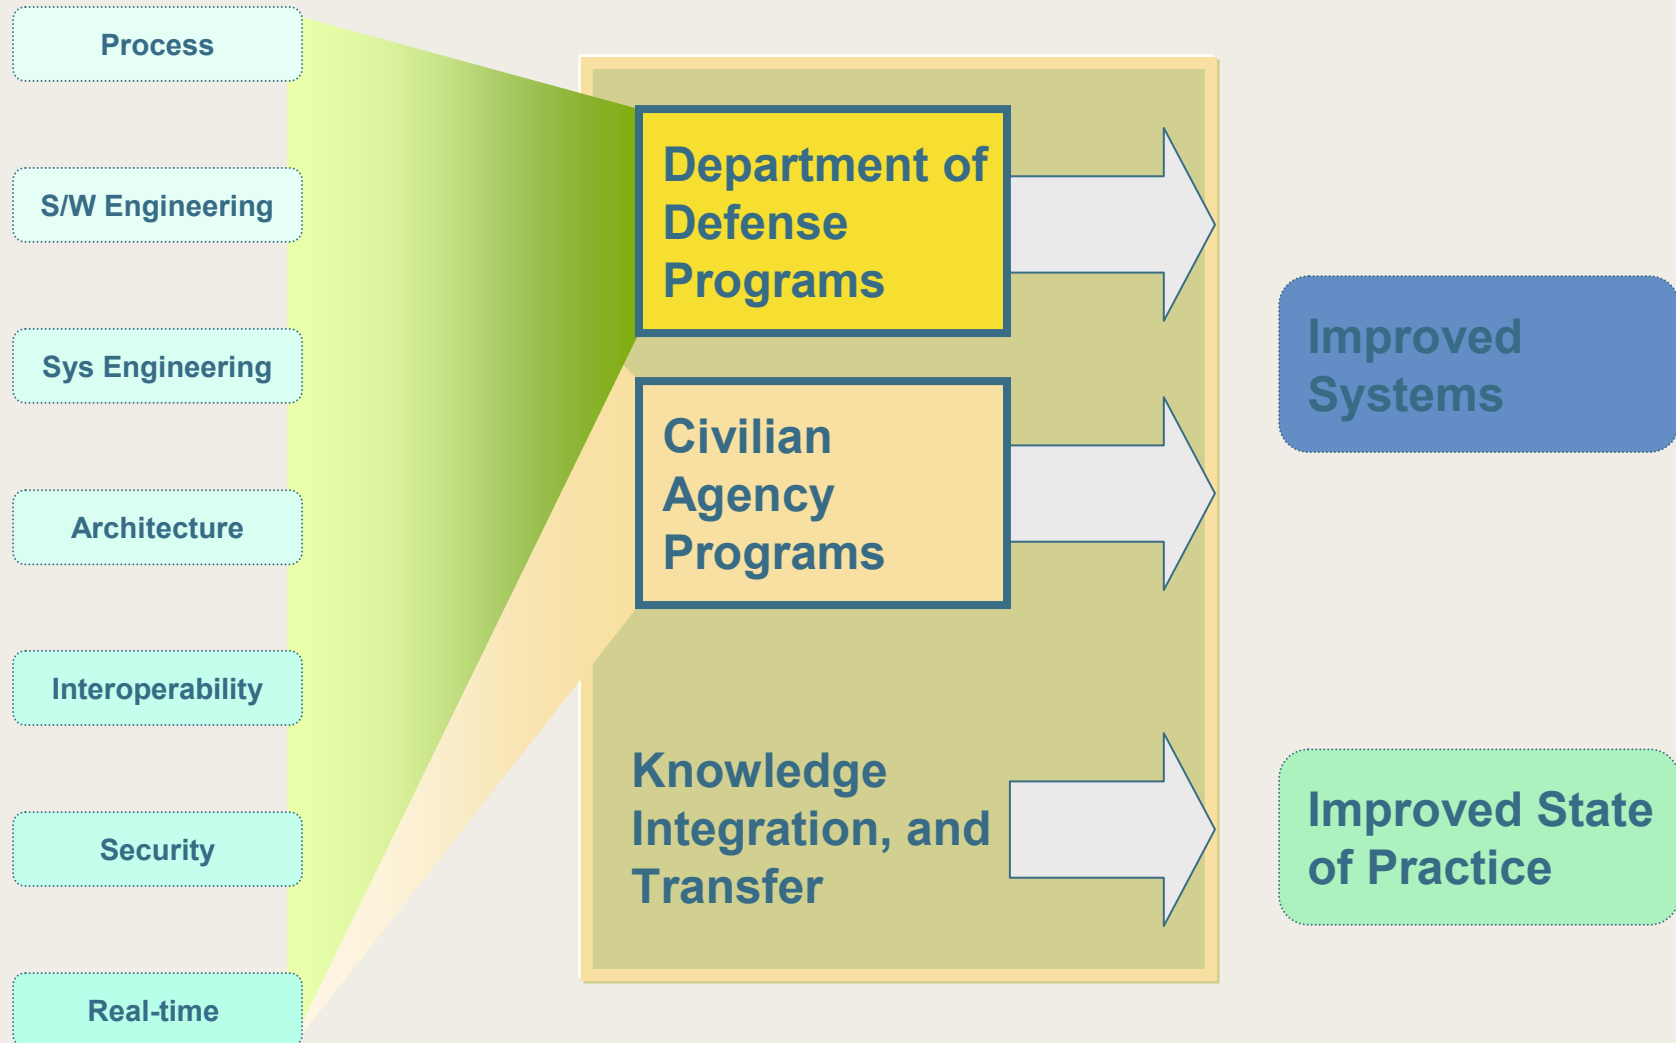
Process

S/W Engineering

Sys Engineering

Architecture

Interoperability

Security

Real-time

Department of Defense Programs

Civilian Agency Programs

Knowledge Integration, and Transfer

Improved Systems

Improved State of Practice